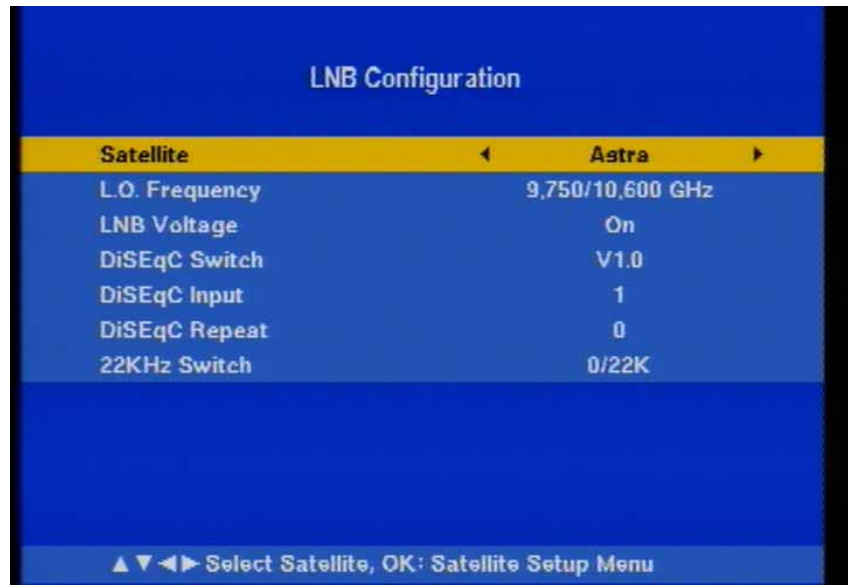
LNB Configuration

| | |
|---|---|
| Satellite | ◀ Astra ▶ |
| L.O. Frequency | 9,750/10,600 GHz |
| LNB Voltage | On |
| DiSEqC Switch | V1.0 |
| DiSEqC Input | 1 |
| DiSEqC Repeat | 0 |
| 22KHz Switch | 0/22K |

▲▼◀▶ Select Satellite, OK: Satellite Setup Menu